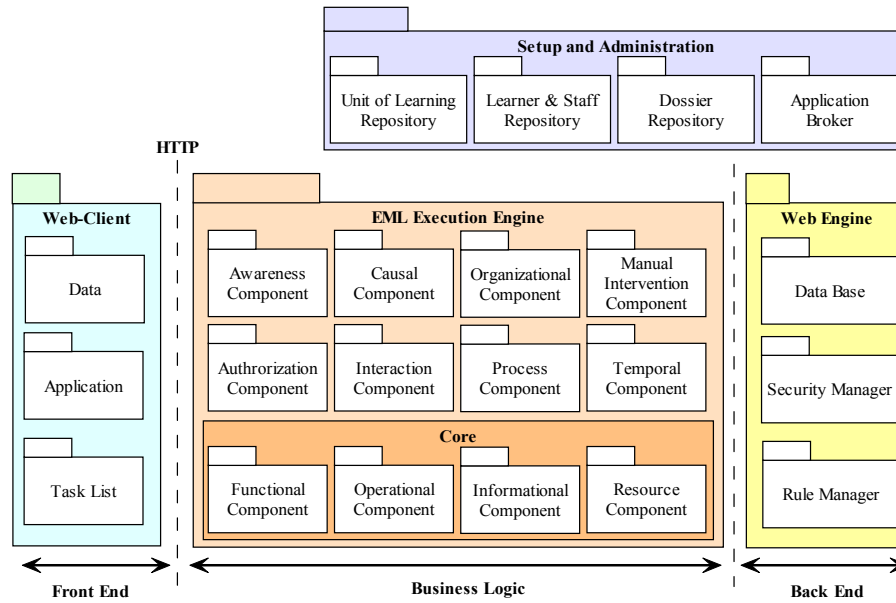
Setup and Administration

Unit of Learning Repository

Learner & Staff Repository

Dossier Repository

Application Broker

HTTP

Web-Client

Data

Application

Task List

EML Execution Engine

Awareness Component

Causal Component

Organizational Component

Manual Intervention Component

Authrorization Component

Interaction Component

Process Component

Temporal Component

Core

Functional Component

Operational Component

Informational Component

Resource Component

Web Engine

Data Base

Security Manager

Rule Manager

Front End

Business Logic

Back End